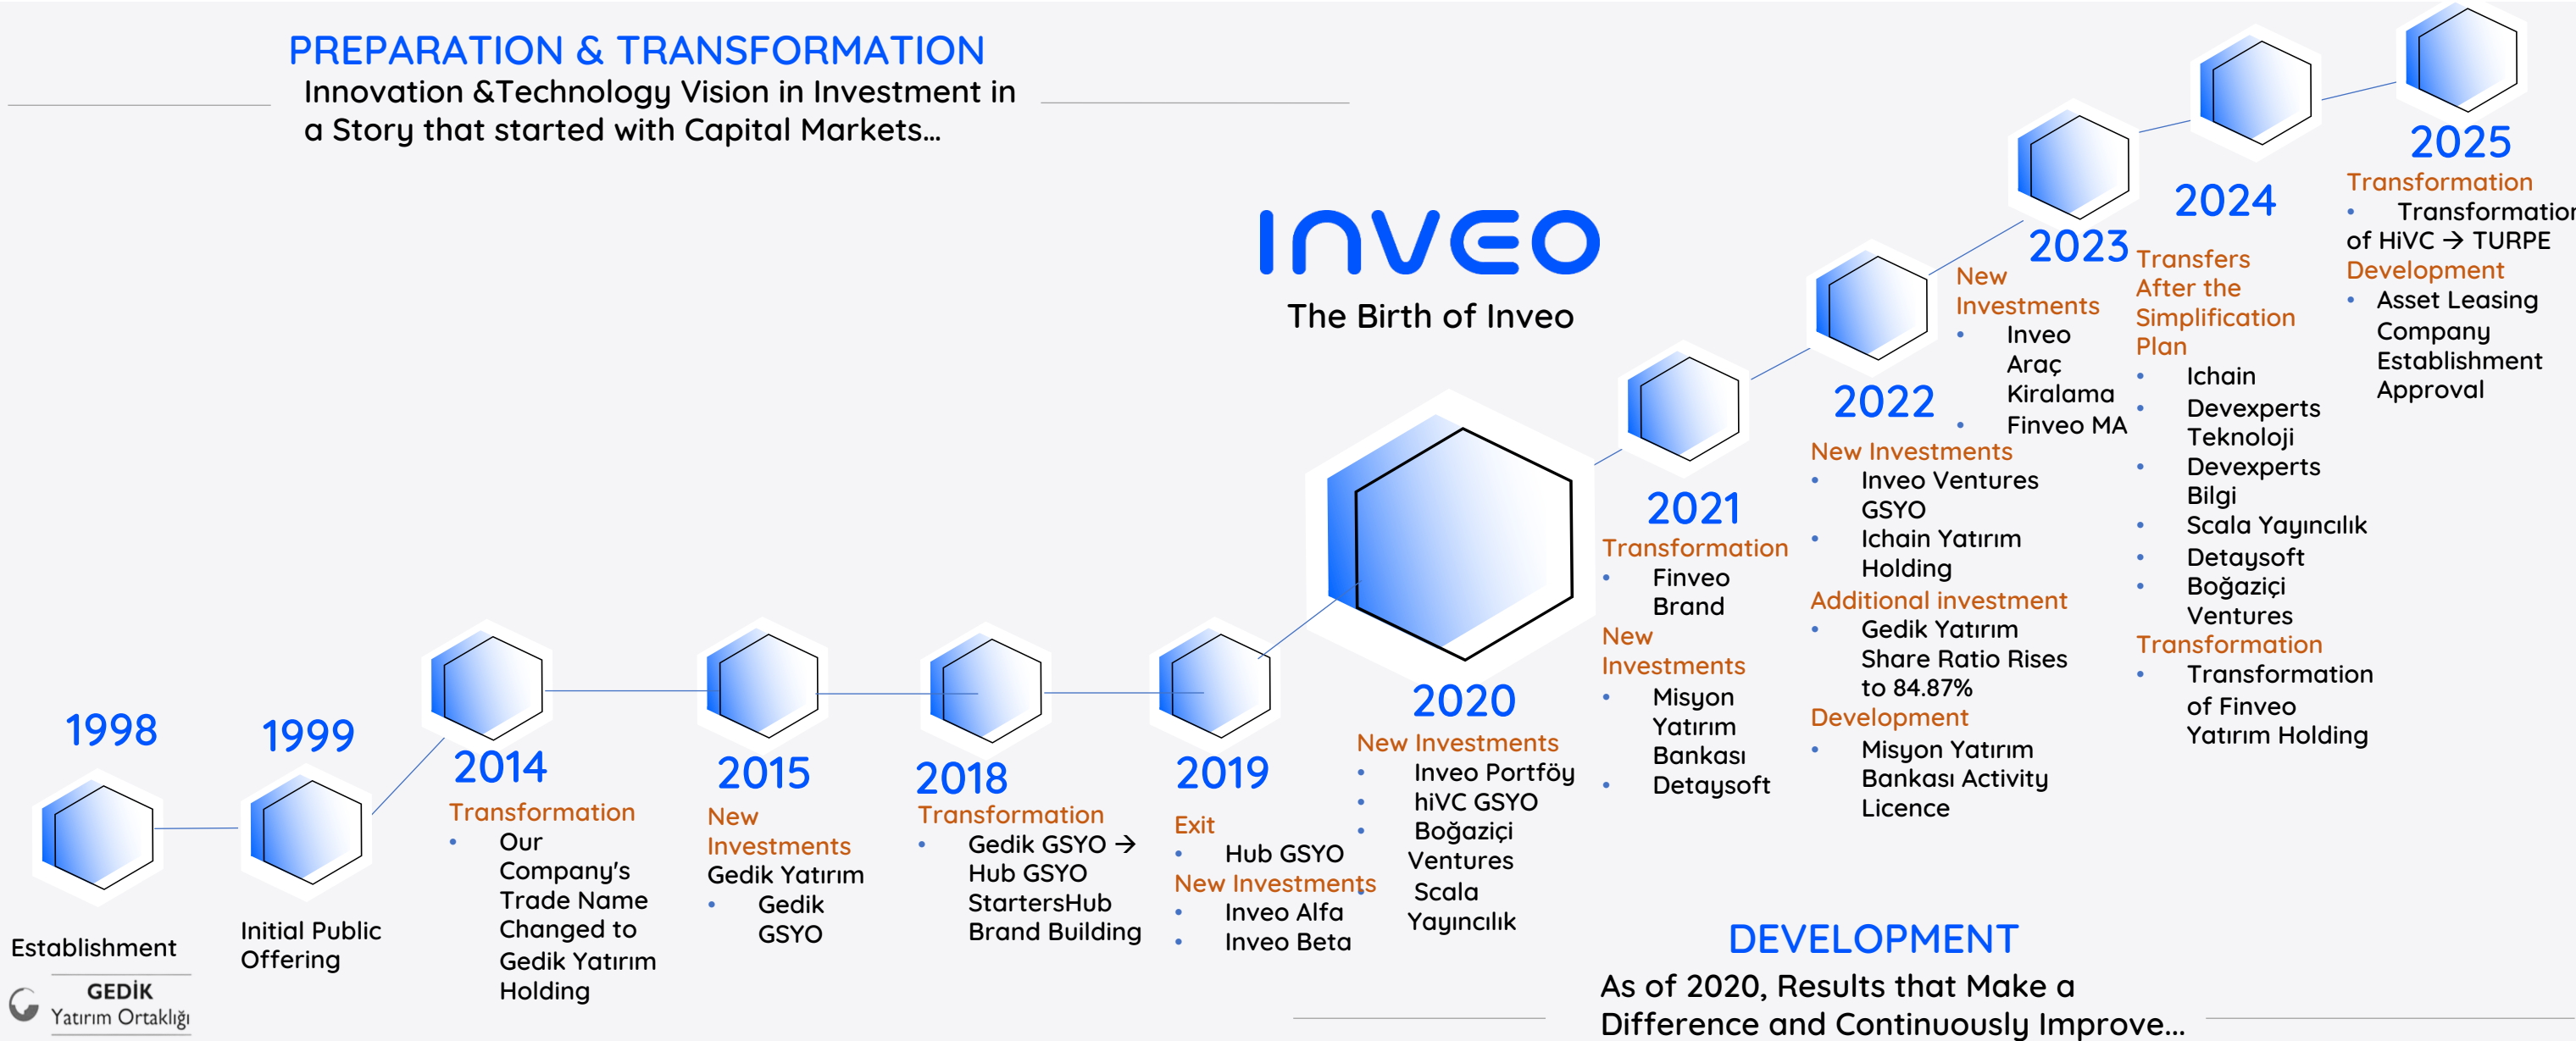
PREPARATION & TRANSFORMATION
Innovation &Technology Vision in Investment in a Story that started with Capital Markets…

INVEO
The Birth of Inveo

1998
Establishment
GEDİK Yatırım Ortaklığı

1999
Initial Public Offering

2014
Transformation
• Our Company's Trade Name Changed to Gedik Yatırım Holding

2015
New Investments
Gedik Yatırım
• Gedik GSYO

2018
Transformation
• Gedik GSYO → Hub GSYO
StartersHub Brand Building

2019
Exit
• Hub GSYO
New Investments
• Inveo Alfa
• Inveo Beta

2020
New Investments
• Inveo Portföy
• hiVC GSYO
• Boğaziçi Ventures
• Scala Yayıncılık

2021
Transformation
• Finveo Brand
New Investments
• Misyon Yatırım Bankası
• Detaysoft

2022
New Investments
• Inveo Ventures GSYO
• Ichain Yatırım Holding
Additional investment
• Gedik Yatırım Share Ratio Rises to 84.87%
Development
• Misyon Yatırım Bankası Activity Licence

2023
New Investments
• Inveo Araç Kiralama
• Finveo MA

2024
Transfers After the Simplification Plan
• Ichain
• Devexperts Teknoloji
• Devexperts Bilgi
• Scala Yayıncılık
• Detaysoft
• Boğaziçi Ventures
Transformation
• Transformation of Finveo Yatırım Holding

2025
Transformation
• Transformation of HiVC → TURPE
Development
• Asset Leasing Company Establishment Approval

DEVELOPMENT
As of 2020, Results that Make a Difference and Continuously Improve…